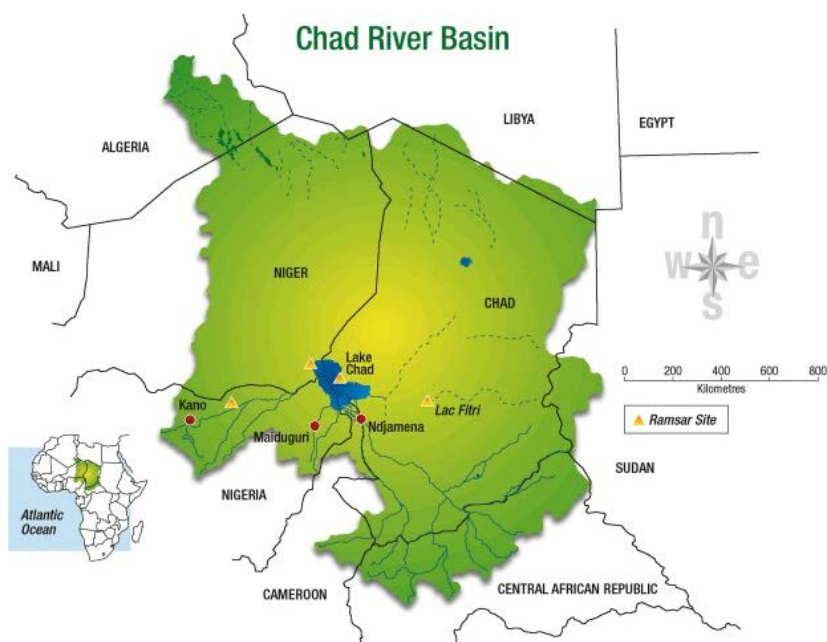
Chad River Basin

LIBYA

EGYPT

ALGERIA

MALI

NIGER

CHAD

n
w e
s

Lake Chad

0 200 400 600 800
Kilometres

Kano

Maiduguri

Ndjamena

Lac Fitri

Ramsar Site

SUDAN

NIGERIA

Atlantic Ocean

CAMEROON

CENTRAL AFRICAN REPUBLIC